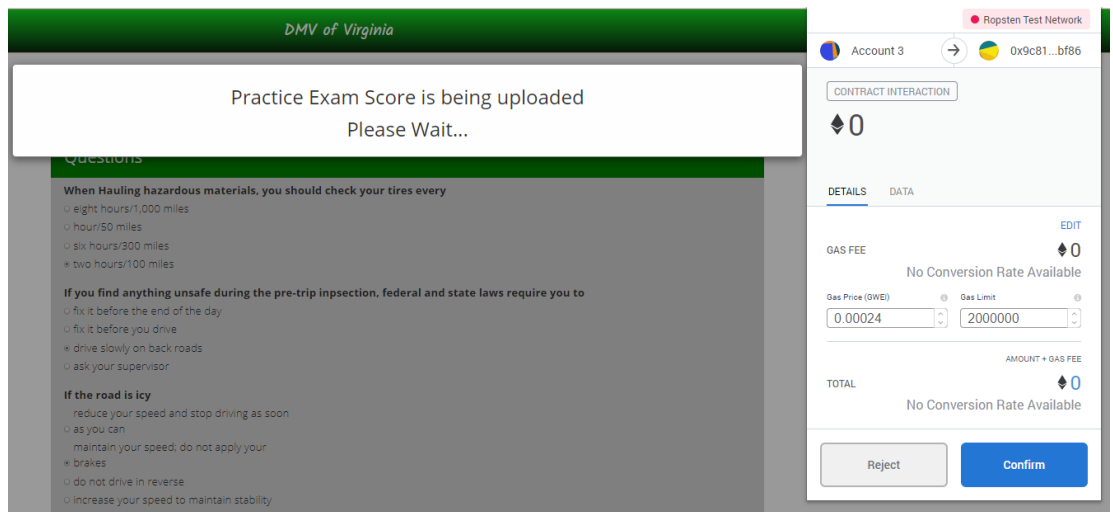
DMV of Virginia

Practice Exam Score is being uploaded
Please Wait...

Questions

When Hauling hazardous materials, you should check your tires every
eight hours/1,000 miles
hour/50 miles
six hours/300 miles
two hours/100 miles

If you find anything unsafe during the pre-trip inpsection, federal and state laws require you to
fix it before the end of the day
fix it before you drive
drive slowly on back roads
ask your supervisor

If the road is icy
reduce your speed and stop driving as soon as you can
maintain your speed; do not apply your brakes
do not drive in reverse
increase your speed to maintain stability

Ropsten Test Network

Account 3

0x9c81...bf86

CONTRACT INTERACTION

0

DETAILS DATA

EDIT

GAS FEE 0

No Conversion Rate Available

Gas Price (GWEI)

Gas Limit

0.00024

2000000

AMOUNT + GAS FEE

TOTAL 0

No Conversion Rate Available

Reject

Confirm